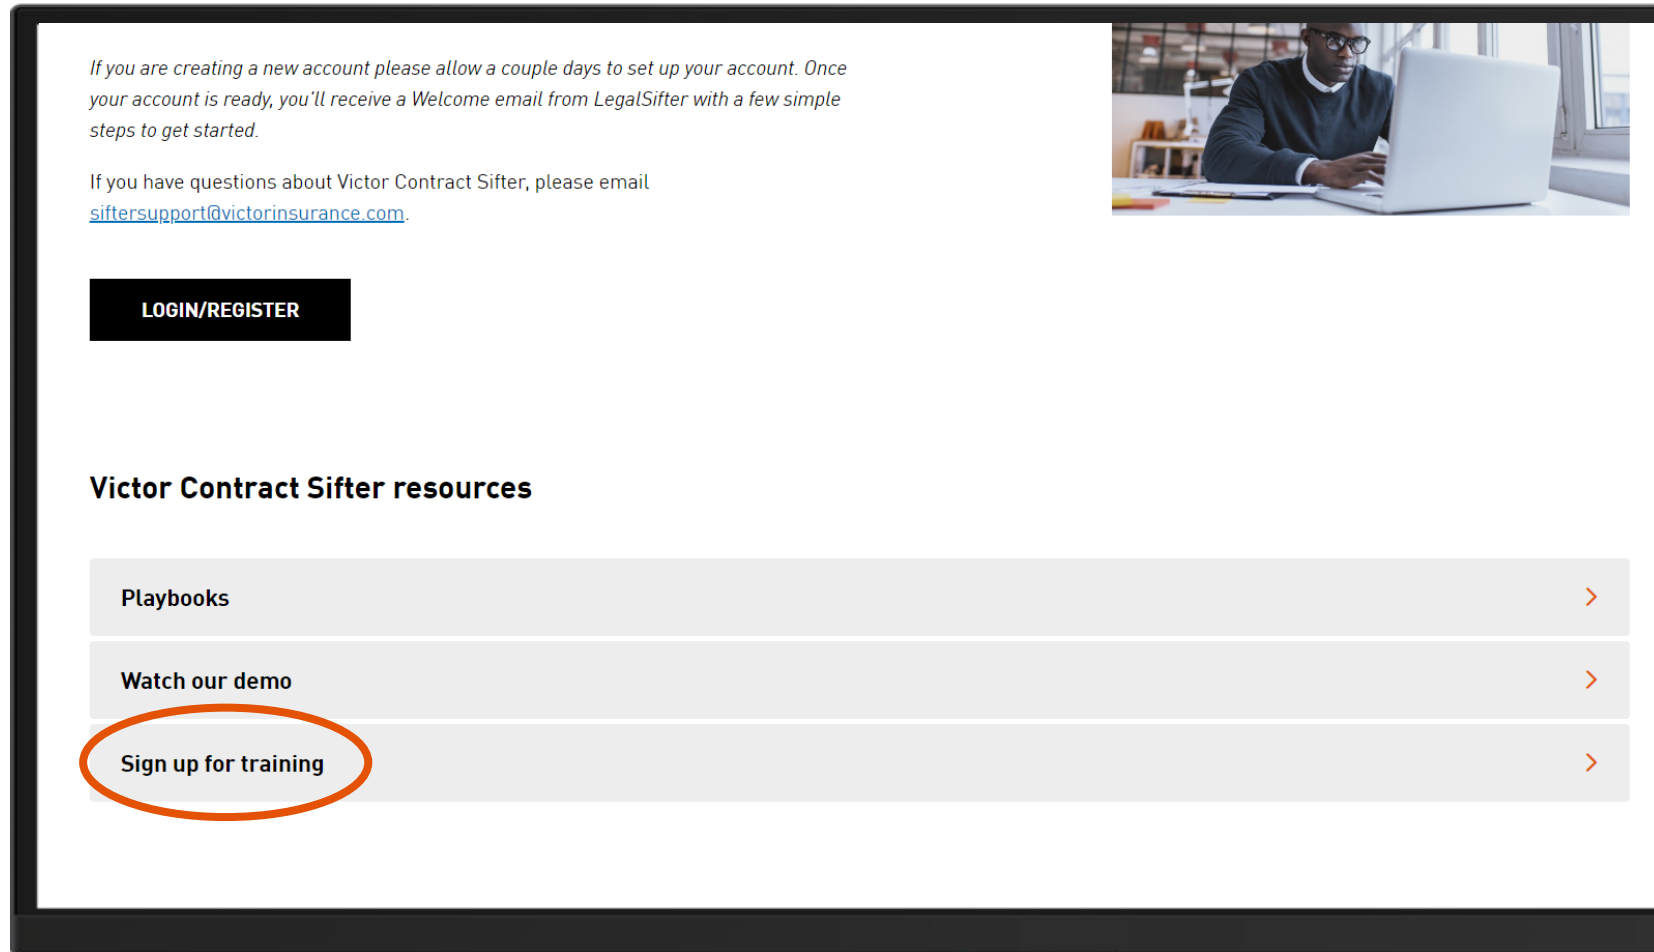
If you are creating a new account please allow a couple days to set up your account. Once your account is ready, you'll receive a Welcome email from LegalSifter with a few simple steps to get started.

If you have questions about Victor Contract Sifter, please email siftersupport@victorinsurance.com.

LOGIN/REGISTER

Victor Contract Sifter resources

Playbooks

Watch our demo

Sign up for training